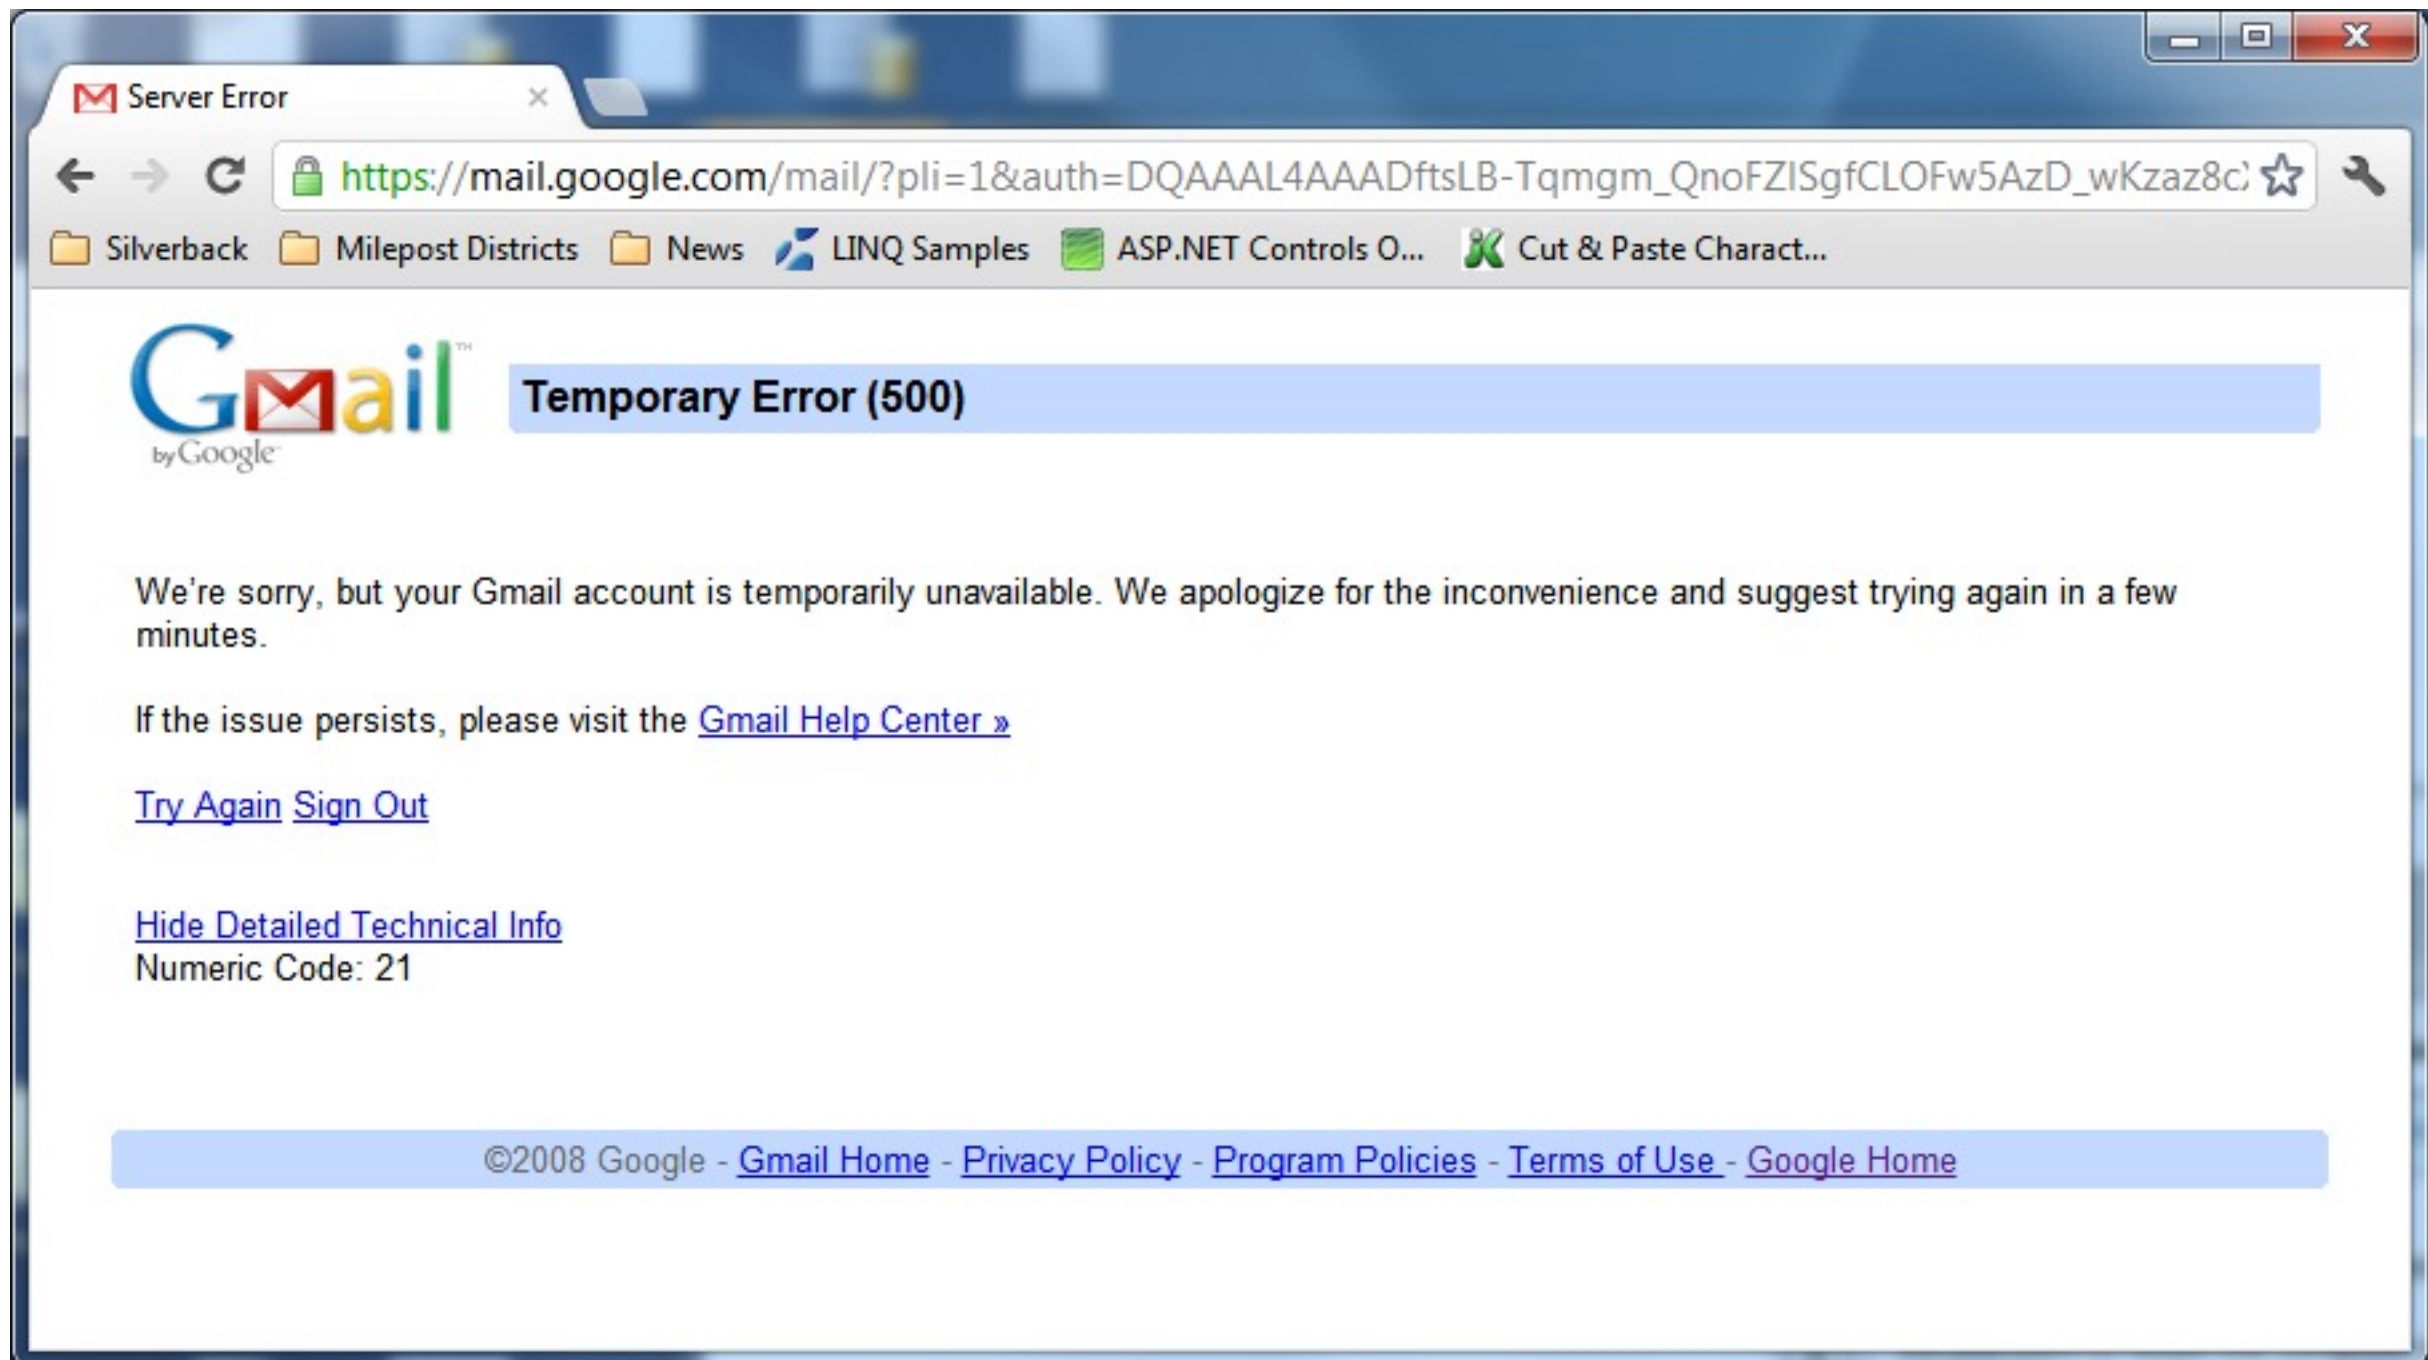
Server Error

https://mail.google.com/mail/?pli=1&auth=DQAAAL4AAADftsLB-Tqmgm_QnoFZISgfCLOFw5AzD_wKzaz8c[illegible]

Silverback Milepost Districts News LINQ Samples ASP.NET Controls O... Cut & Paste Charact...

Gmail by Google

Temporary Error (500)

We're sorry, but your Gmail account is temporarily unavailable. We apologize for the inconvenience and suggest trying again in a few minutes.

If the issue persists, please visit the Gmail Help Center »

Try Again Sign Out

Hide Detailed Technical Info
Numeric Code: 21

©2008 Google - Gmail Home - Privacy Policy - Program Policies - Terms of Use - Google Home